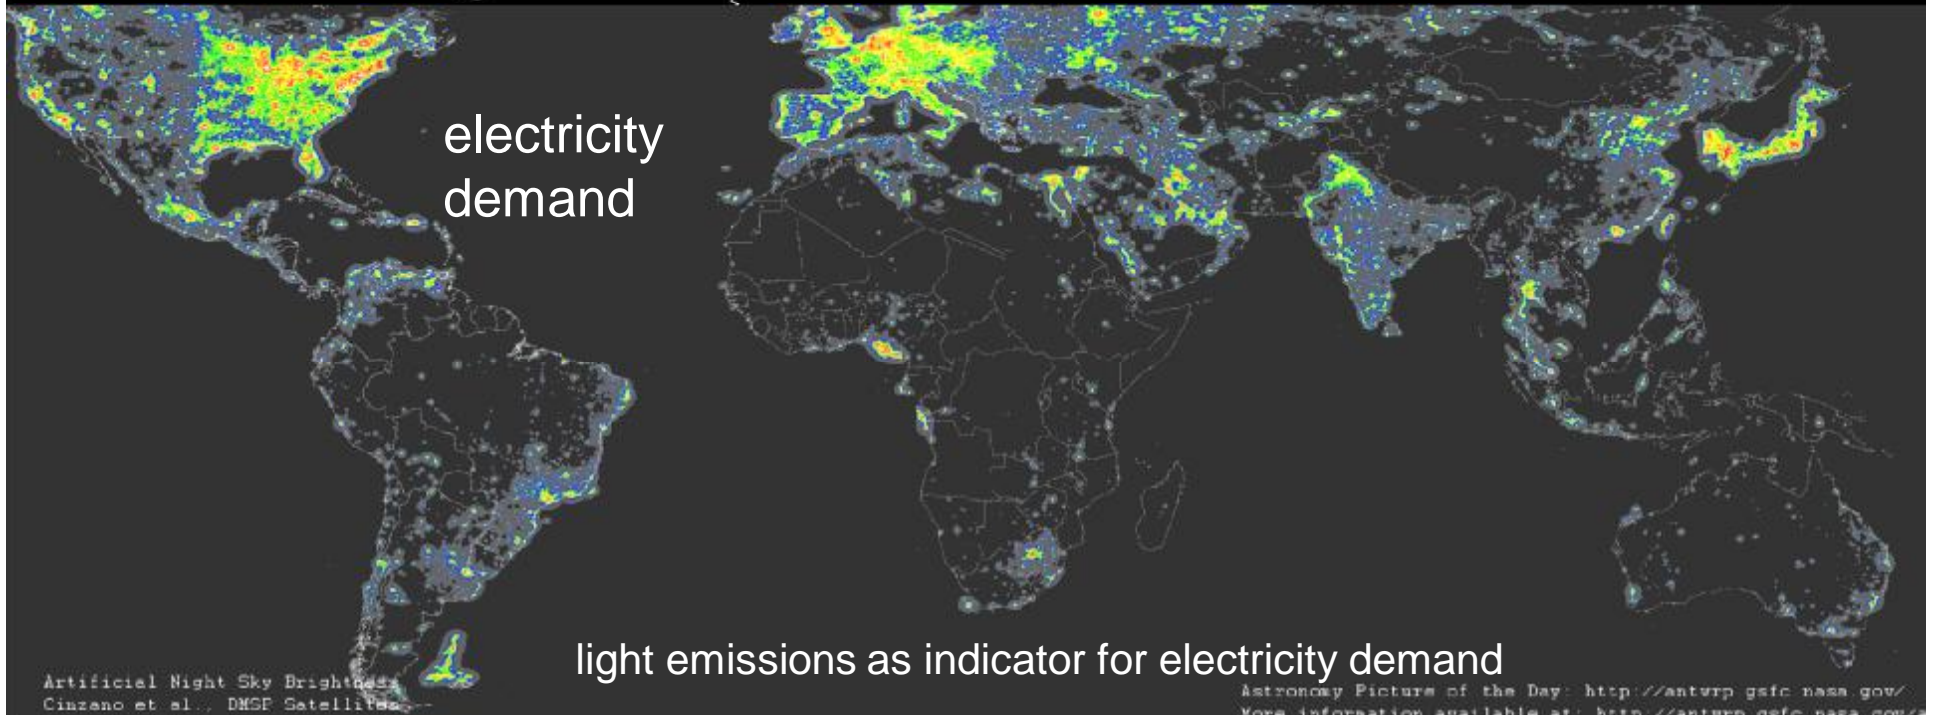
electricity demand

light emissions as indicator for electricity demand

Artificial Night Sky Brightness
Cinzano et al., DMSP Satellites

Astronomy Picture of the Day: http://antwrp.gsfc.nasa.gov/
More information available at: http://antwrp.gsfc.nasa.gov/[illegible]